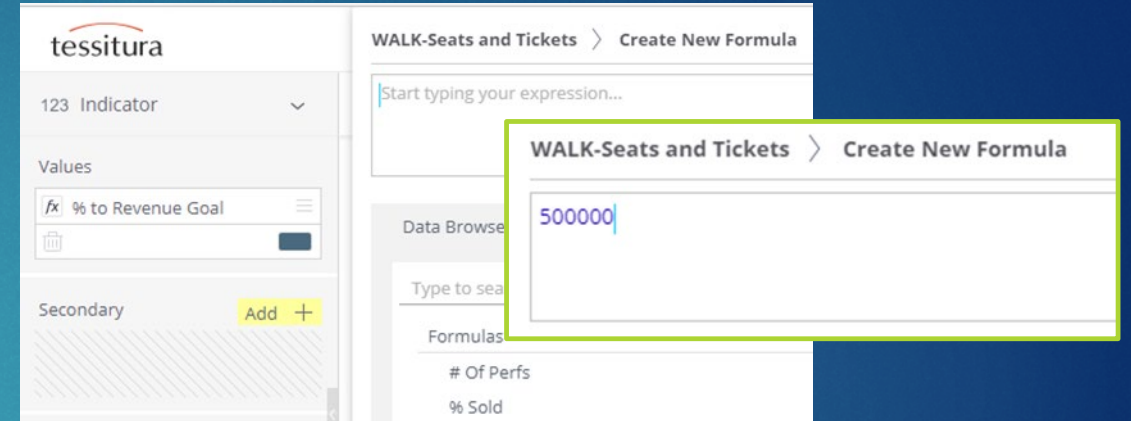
tessitura

123 Indicator

Values

fx % to Revenue Goal

Secondary

Add +

WALK-Seats and Tickets 〉 Create New Formula

Start typing your expression...

Data Browse

Type to sea

Formulas

# Of Perfs

% Sold

WALK-Seats and Tickets 〉 Create New Formula

500000